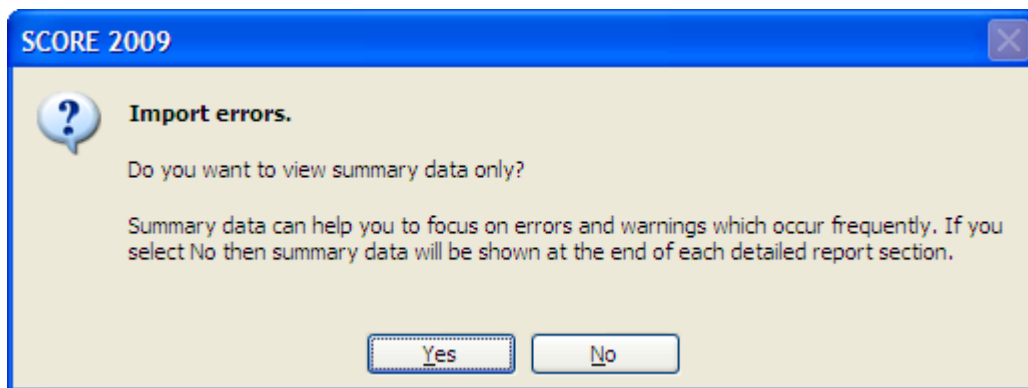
SCORE 2009

Import errors.

Do you want to view summary data only?

Summary data can help you to focus on errors and warnings which occur frequently. If you select No then summary data will be shown at the end of each detailed report section.

Yes No